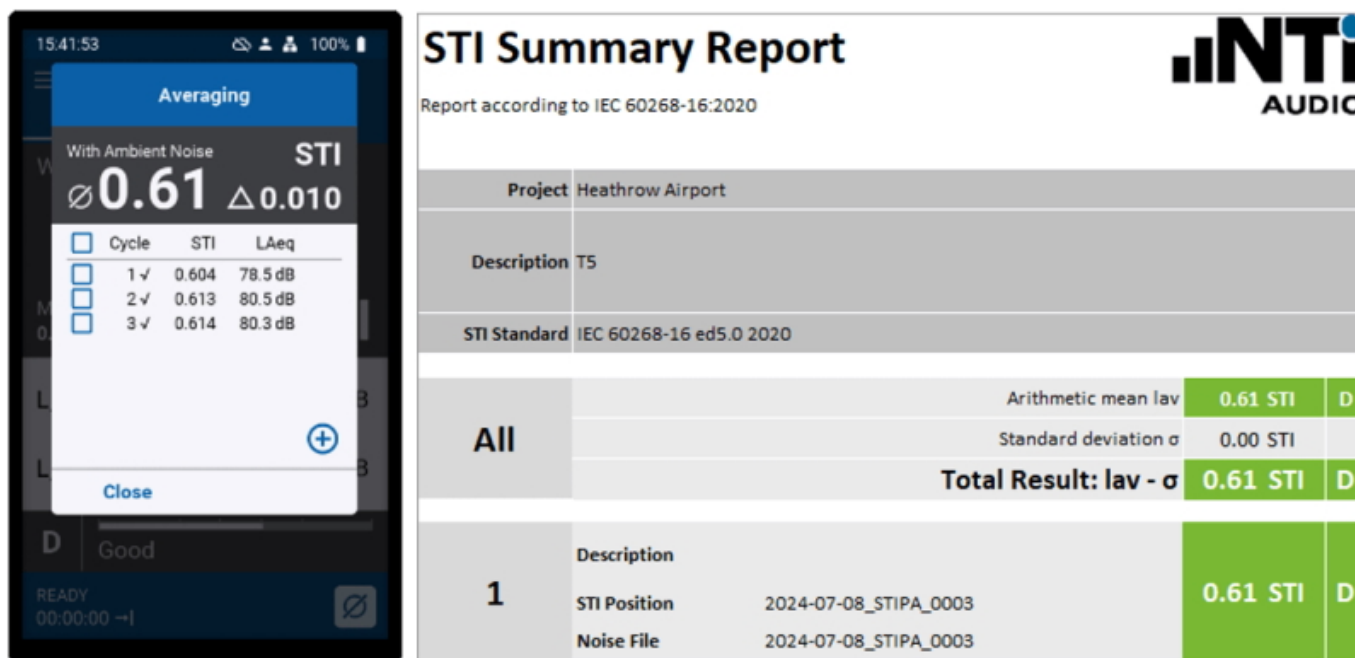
15:41:53 100%

Averaging

With Ambient Noise STI
⌀0.61 △0.010

| | Cycle | STI | LAeq |
|---|---|---|---|
| | 1 ✓ | 0.604 | 78.5 dB |
| | 2 ✓ | 0.613 | 80.5 dB |
| | 3 ✓ | 0.614 | 80.3 dB |

Close

D Good

READY
00:00:00

STI Summary Report

Report according to IEC 60268-16:2020

NTi AUDIO

| | |
|---|---|
| Project | Heathrow Airport |
| Description | T5 |
| STI Standard | IEC 60268-16 ed5.0 2020 |

| | | | |
|---|---|---|---|
| All | Arithmetic mean Iav | 0.61 STI | D |
| | Standard deviation σ | 0.00 STI | |
| | Total Result: Iav - σ | 0.61 STI | D |

| | | | | |
|---|---|---|---|---|
| 1 | Description | | 0.61 STI | D |
| | STI Position | 2024-07-08_STIPA_0003 | | |
| | Noise File | 2024-07-08_STIPA_0003 | | |